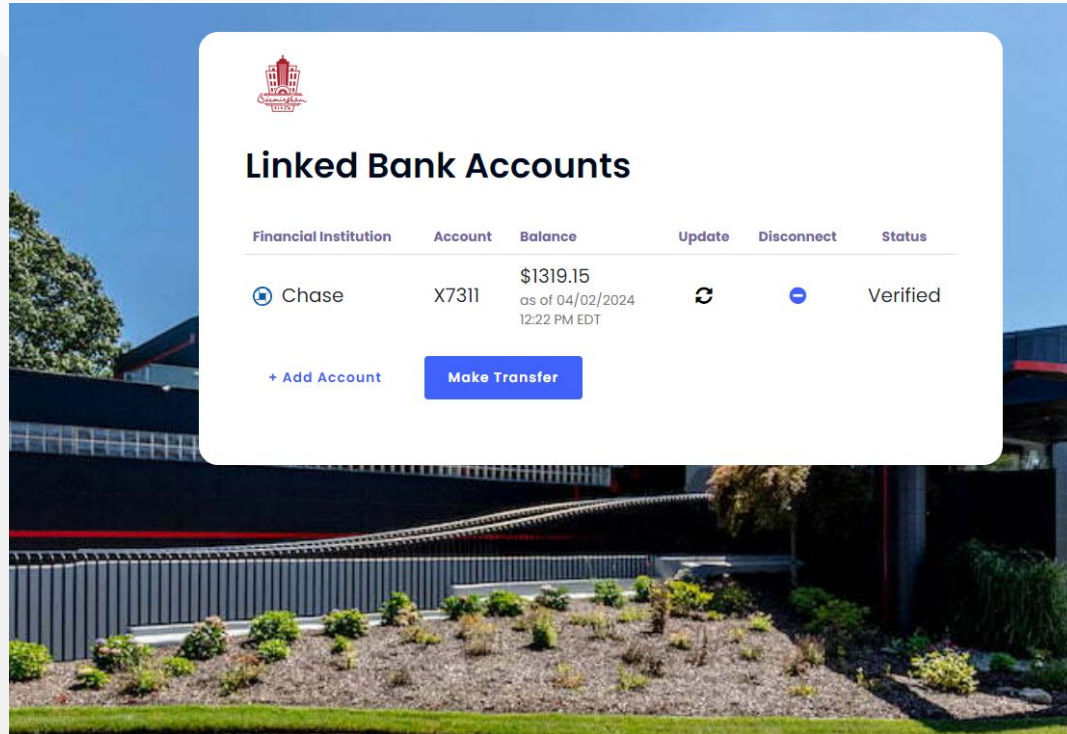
Birmingham

Linked Bank Accounts

| Financial Institution | Account | Balance | Update | Disconnect | Status |
|---|---|---|---|---|---|
| Chase | X7311 | \$1319.15 as of 04/02/2024 12:22 PM EDT | | | Verified |

+ Add Account

Make Transfer